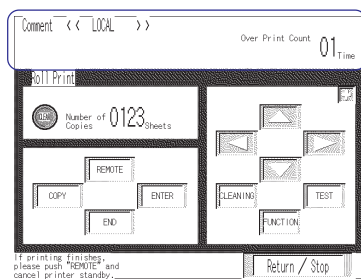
Comment 《 LOCAL 》

Over Print Count $01_{\text{Time}}$

Roll Print

Number of Copies $0123_{\text{Sheets}}$

REMOTE

COPY

ENTER

END

CLEANING

TEST

FUNCTION

If printing finishes, please push "REMOTE" and cancel printer standby.

Return / Stop